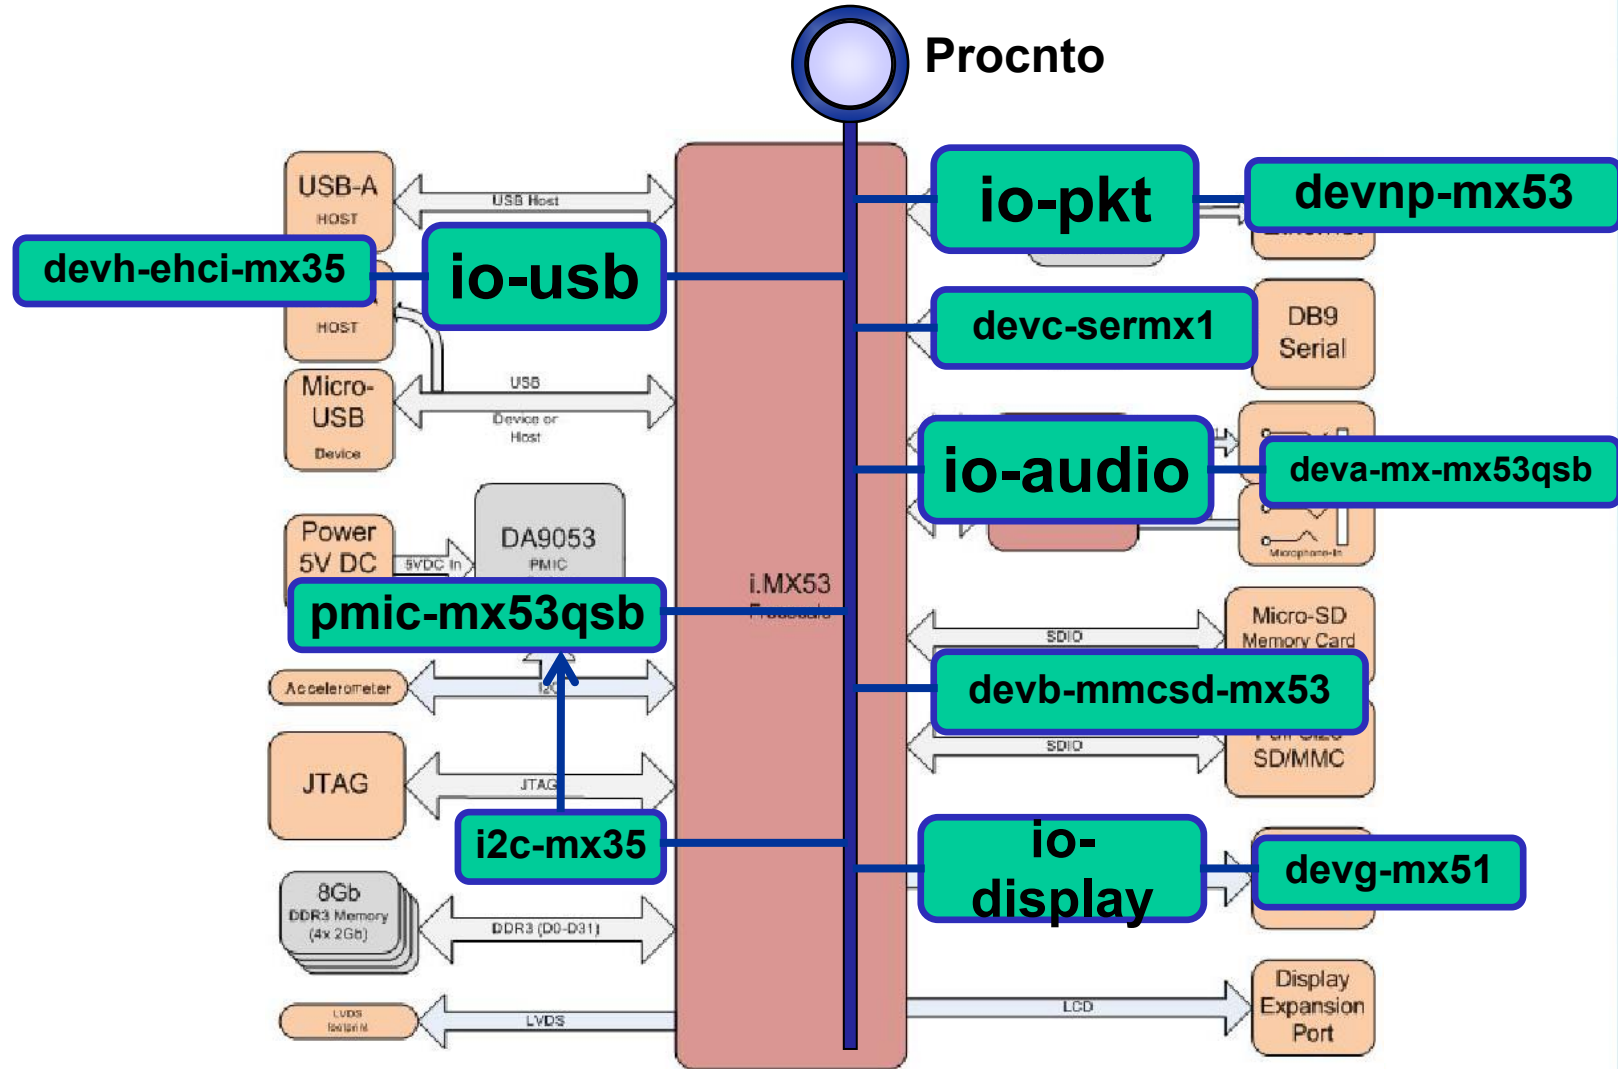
Procnto

USB-A
HOST
USB Host
devh-ehci-mx35
io-usb
HOST
Micro-USB
Device
USB
Device or Host
Power 5V DC
5VDC In
DA9053
PMIC
pmic-mx53qsb
Accelerometer
I2C
JTAG
JTAG
i2c-mx35
8Gb
DDR3 Memory
(4x 2Gb)
DDR3 (D0-D31)
LVDS
LVDS
i.MX53

io-pkt
devnp-mx53
devc-sermx1
DB9
Serial
io-audio
deva-mx-mx53qsb
Microphone-In
Micro-SD
Memory Card
SDIO
devb-mmcsd-mx53
SDIO
SD/MMC
io-display
devg-mx51
LCD
Display
Expansion
Port